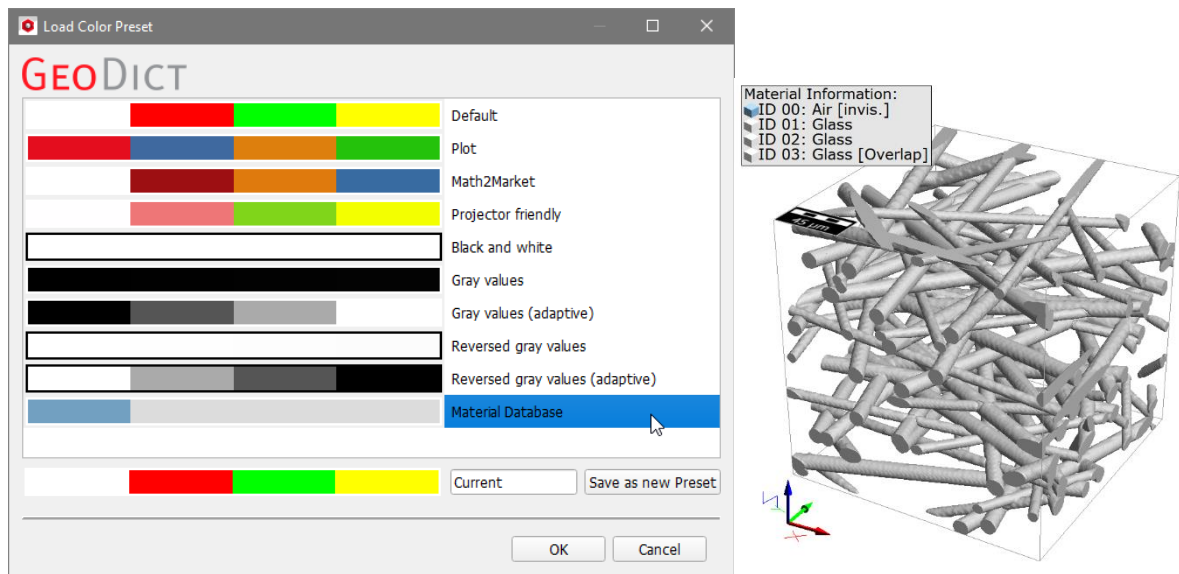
Load Color Preset

GeoDict

Default
Plot
Math2Market
Projector friendly
Black and white
Gray values
Gray values (adaptive)
Reversed gray values
Reversed gray values (adaptive)
Material Database

Current
Save as new Preset

OK
Cancel

Material Information:
ID 00: Air [invis.]
ID 01: Glass
ID 02: Glass
ID 03: Glass [Overlap]

45 µm